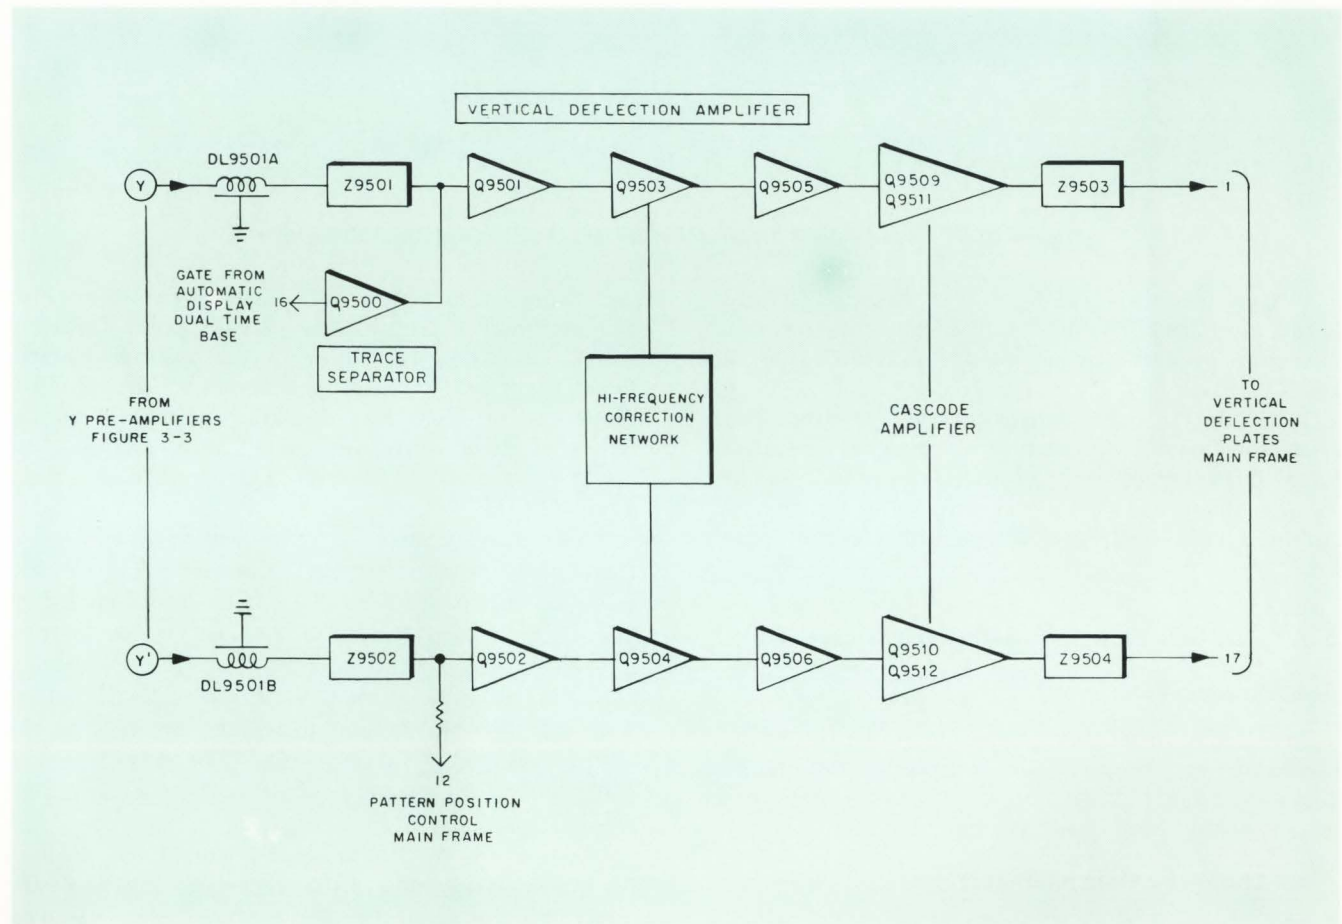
VERTICAL DEFLECTION AMPLIFIER

Y

DL9501A

Z9501

Q9501

Q9503

Q9505

Q9509
Q9511

Z9503

1

GATE FROM AUTOMATIC DISPLAY DUAL TIME BASE

16

Q9500

TRACE SEPARATOR

HI-FREQUENCY CORRECTION NETWORK

CASCODE AMPLIFIER

FROM Y PRE-AMPLIFIERS FIGURE 3-3

TO VERTICAL DEFLECTION PLATES MAIN FRAME

Y'

DL9501B

Z9502

Q9502

Q9504

Q9506

Q9510
Q9512

Z9504

17

12

PATTERN POSITION CONTROL MAIN FRAME